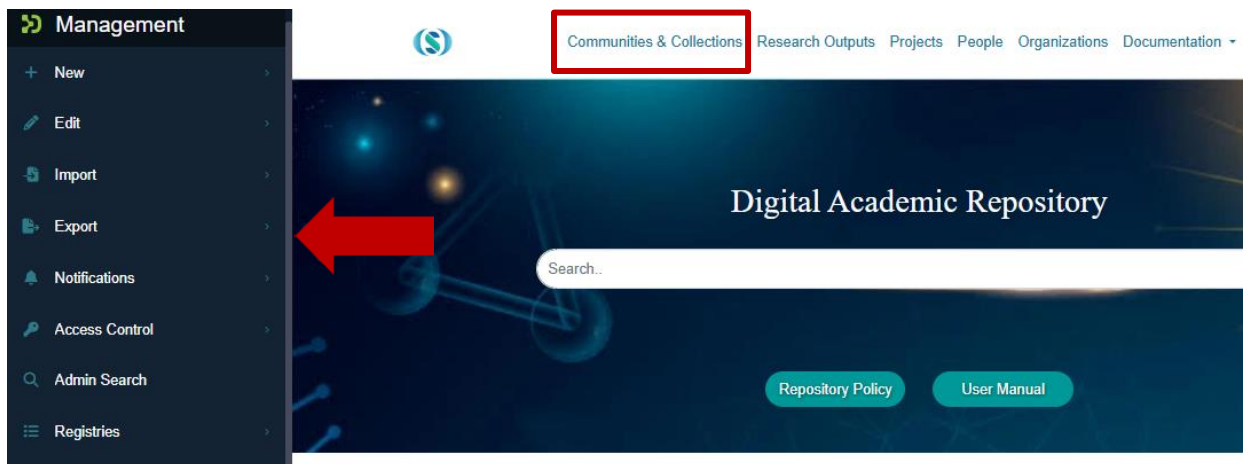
Management

New

Edit

Import

Export

Notifications

Access Control

Admin Search

Registries

Communities & Collections Research Outputs Projects People Organizations Documentation

Digital Academic Repository

Search..

Repository Policy

User Manual